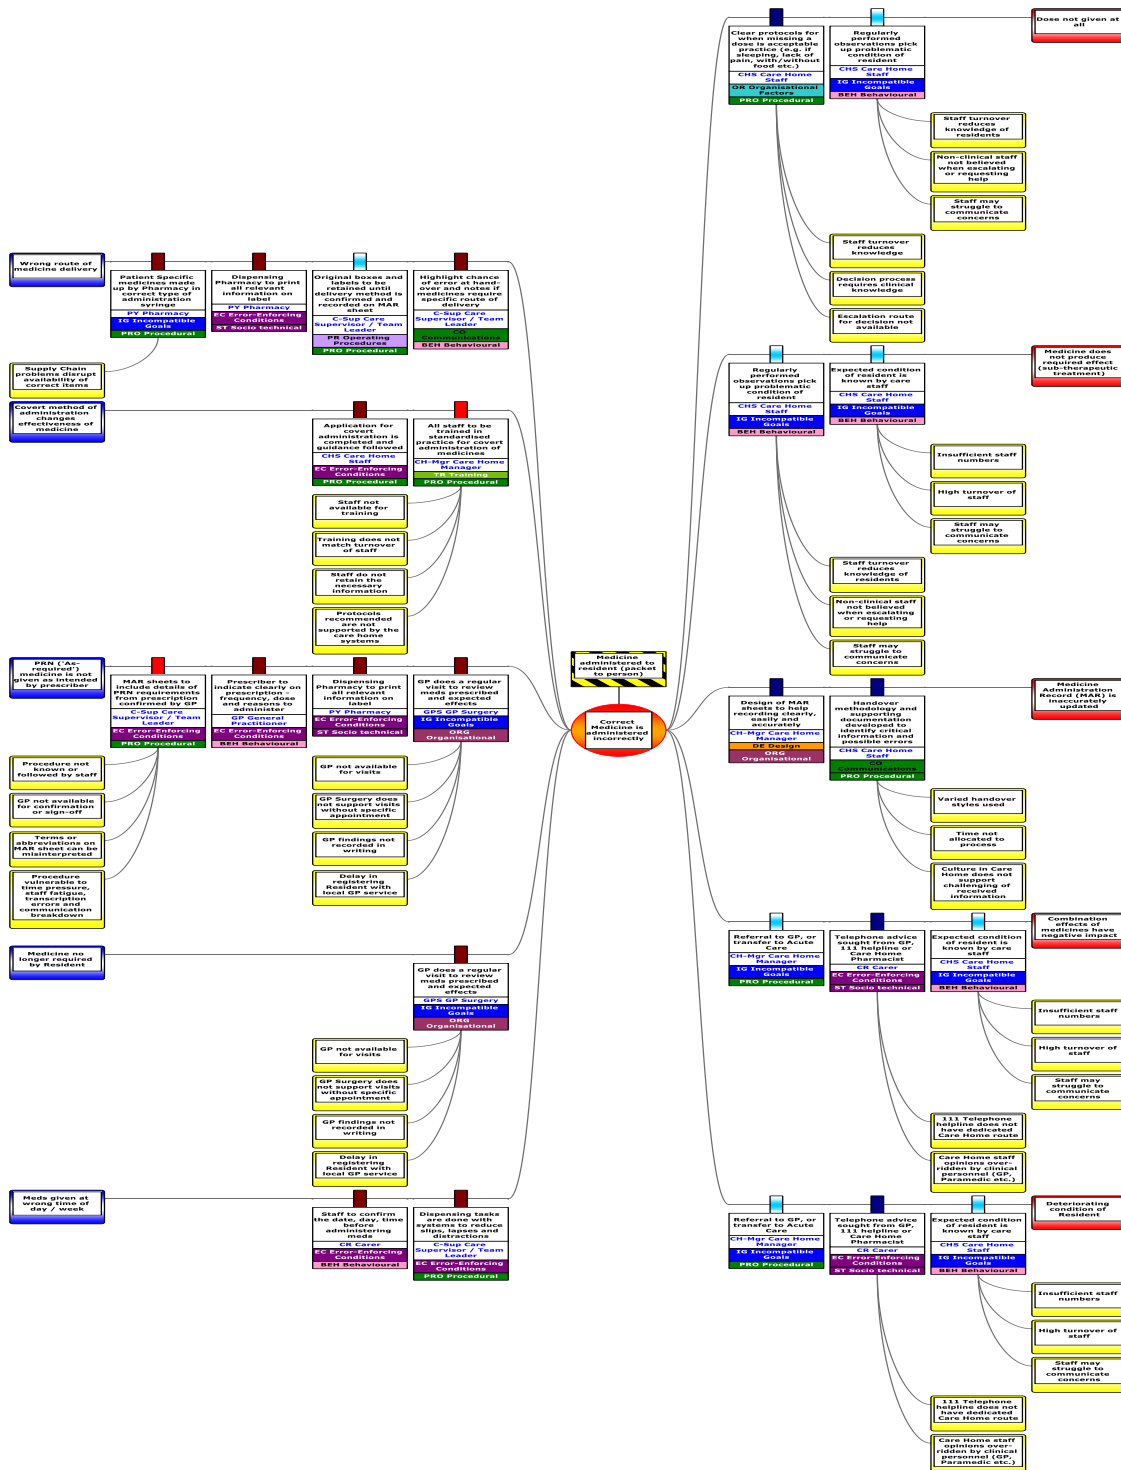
Medicine administered to resident (packet to person)

Correct Medicine is administered incorrectly

Wrong route of medicine delivery

Patient Specific medicines made up by Pharmacy in correct type of administration syringe
PY Pharmacy
IG Incompatible Goals
PRO Procedural

Dispensing Pharmacy to print all relevant information on label
PY Pharmacy
EC Error-Enforcing Conditions
ST Socio technical

Original boxes and labels to be retained until delivery method is confirmed and recorded on MAR sheet
C-Sup Care Supervisor / Team Leader
PR Operating Procedures
PRO Procedural

Highlight chance of error at hand-over and notes if medicines require specific route of delivery
C-Sup Care Supervisor / Team Leader
CO Communications
BEH Behavioural

Supply Chain problems disrupt availability of correct items

Covert method of administration changes effectiveness of medicine

Application for covert administration is completed and guidance followed
CHS Care Home Staff
EC Error-Enforcing Conditions
PRO Procedural

All staff to be trained in standardised practice for covert administration of medicines
CH-Mgr Care Home Manager
TR Training
PRO Procedural

Staff not available for training

Training does not match turnover of staff

Staff do not retain the necessary information

Protocols recommended are not supported by the care home systems

PRN ('As-required') medicine is not given as intended by prescriber

MAR sheets to include details of PRN requirements from prescription confirmed by GP
C-Sup Care Supervisor / Team Leader
EC Error-Enforcing Conditions
PRO Procedural

Prescriber to indicate clearly on prescription - frequency, dose and reasons to administer
GP General Practitioner
EC Error-Enforcing Conditions
BEH Behavioural

Dispensing Pharmacy to print all relevant information on label
PY Pharmacy
EC Error-Enforcing Conditions
ST Socio technical

GP does a regular visit to review meds prescribed and expected effects
GPS GP Surgery
IG Incompatible Goals
ORG Organisational

Procedure not known or followed by staff

GP not available for confirmation or sign-off

Terms or abbreviations on MAR sheet can be misinterpreted

Procedure vulnerable to time pressure, staff fatigue, transcription errors and communication breakdown

GP not available for visits

GP Surgery does not support visits without specific appointment

GP findings not recorded in writing

Delay in registering Resident with local GP service

Medicine no longer required by Resident

GP does a regular visit to review meds prescribed and expected effects
GPS GP Surgery
IG Incompatible Goals
ORG Organisational

GP not available for visits

GP Surgery does not support visits without specific appointment

GP findings not recorded in writing

Delay in registering Resident with local GP service

Meds given at wrong time of day / week

Staff to confirm the date, day, time before administering meds
CR Carer
EC Error-Enforcing Conditions
BEH Behavioural

Dispensing tasks are done with systems to reduce slips, lapses and distractions
C-Sup Care Supervisor / Team Leader
EC Error-Enforcing Conditions
PRO Procedural

Dose not given at all

Clear protocols for when missing a dose is acceptable practice (e.g. if sleeping, lack of pain, with/without food etc.)
CHS Care Home Staff
OR Organisational Factors
PRO Procedural

Regularly performed observations pick up problematic condition of resident
CHS Care Home Staff
IG Incompatible Goals
BEH Behavioural

Staff turnover reduces knowledge of residents

Non-clinical staff not believed when escalating or requesting help

Staff may struggle to communicate concerns

Staff turnover reduces knowledge

Decision process requires clinical knowledge

Escalation route for decision not available

Medicine does not produce required effect (sub-therapeutic treatment)

Regularly performed observations pick up problematic condition of resident
CHS Care Home Staff
IG Incompatible Goals
BEH Behavioural

Expected condition of resident is known by care staff
CHS Care Home Staff
IG Incompatible Goals
BEH Behavioural

Insufficient staff numbers

High turnover of staff

Staff may struggle to communicate concerns

Staff turnover reduces knowledge of residents

Non-clinical staff not believed when escalating or requesting help

Staff may struggle to communicate concerns

Medicine Administration Record (MAR) is inaccurately updated

Design of MAR sheets to help recording clearly, easily and accurately
CH-Mgr Care Home Manager
DE Design
ORG Organisational

Handover methodology and supporting documentation developed to identify critical information and possible errors
CHS Care Home Staff
CO Communications
PRO Procedural

Varied handover styles used

Time not allocated to process

Culture in Care Home does not support challenging of received information

Combination effects of medicines have negative impact

Referral to GP, or transfer to Acute Care
CH-Mgr Care Home Manager
IG Incompatible Goals
PRO Procedural

Telephone advice sought from GP, 111 helpline or Care Home Pharmacist
CR Carer
EC Error-Enforcing Conditions
ST Socio technical

Expected condition of resident is known by care staff
CHS Care Home Staff
IG Incompatible Goals
BEH Behavioural

Insufficient staff numbers

High turnover of staff

Staff may struggle to communicate concerns

111 Telephone helpline does not have dedicated Care Home route

Care Home staff opinions over-ridden by clinical personnel (GP, Paramedic etc.)

Deteriorating condition of Resident

Referral to GP, or transfer to Acute Care
CH-Mgr Care Home Manager
IG Incompatible Goals
PRO Procedural

Telephone advice sought from GP, 111 helpline or Care Home Pharmacist
CR Carer
EC Error-Enforcing Conditions
ST Socio technical

Expected condition of resident is known by care staff
CHS Care Home Staff
IG Incompatible Goals
BEH Behavioural

Insufficient staff numbers

High turnover of staff

Staff may struggle to communicate concerns

111 Telephone helpline does not have dedicated Care Home route

Care Home staff opinions over-ridden by clinical personnel (GP, Paramedic etc.)